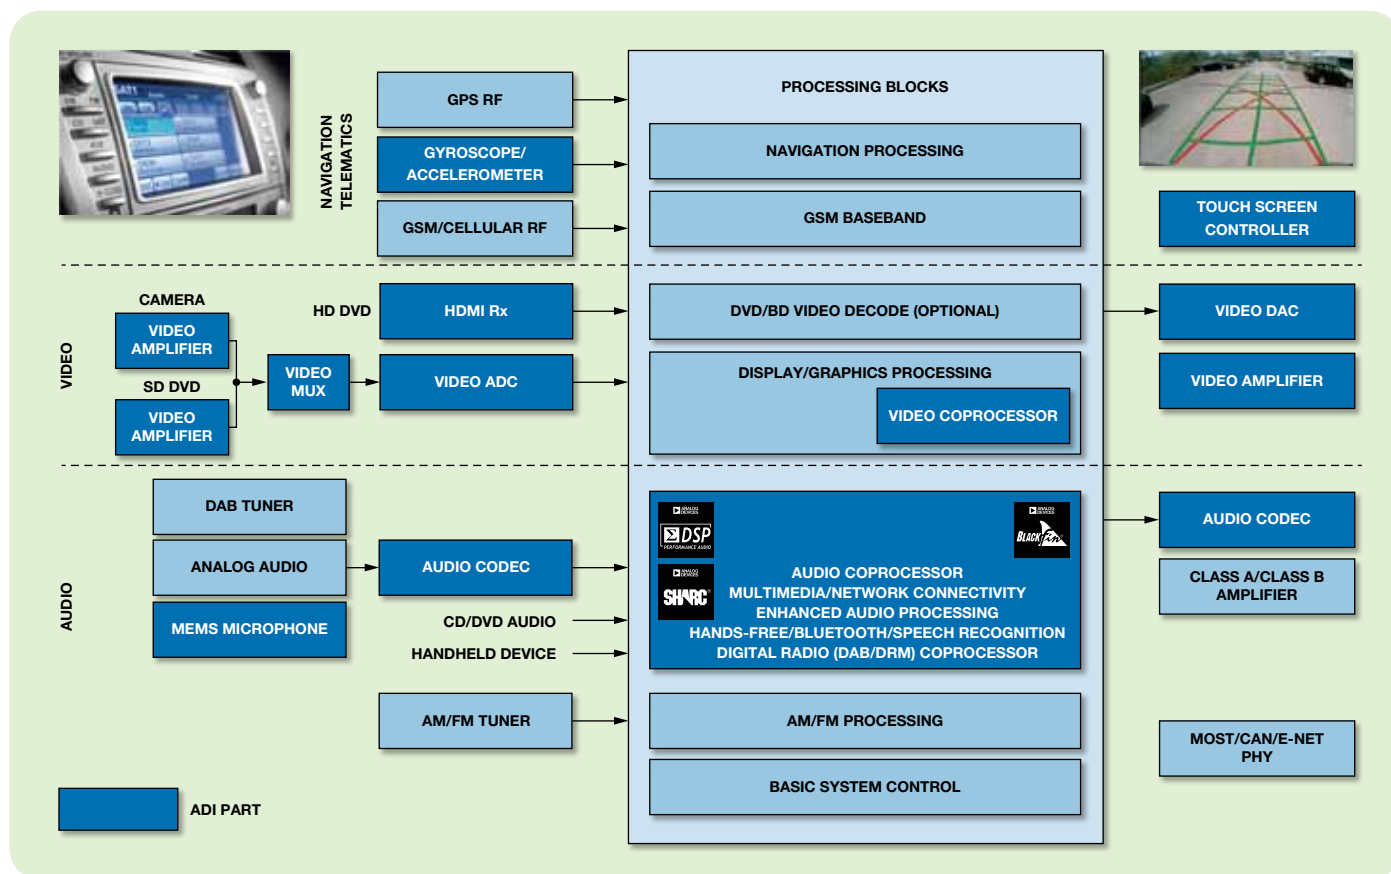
NAVIGATION TELEMATICS

GPS RF

GYROSCOPE/ ACCELEROMETER

GSM/CELLULAR RF

PROCESSING BLOCKS

NAVIGATION PROCESSING

GSM BASEBAND

TOUCH SCREEN CONTROLLER

VIDEO

CAMERA

VIDEO AMPLIFIER

SD DVD

VIDEO AMPLIFIER

VIDEO MUX

HD DVD

HDMI Rx

VIDEO ADC

DVD/BD VIDEO DECODE (OPTIONAL)

DISPLAY/GRAPHICS PROCESSING

VIDEO COPROCESSOR

VIDEO DAC

VIDEO AMPLIFIER

AUDIO

DAB TUNER

ANALOG AUDIO

MEMS MICROPHONE

AUDIO CODEC

CD/DVD AUDIO

HANDHELD DEVICE

ANALOG DEVICES

DSP

PERFORMANCE AUDIO

ANALOG DEVICES

SHARC

ANALOG DEVICES

BLACKfin

AUDIO COPROCESSOR
MULTIMEDIA/NETWORK CONNECTIVITY
ENHANCED AUDIO PROCESSING
HANDS-FREE/BLUETOOTH/SPEECH RECOGNITION
DIGITAL RADIO (DAB/DRM) COPROCESSOR

AUDIO CODEC

CLASS A/CLASS B AMPLIFIER

AM/FM TUNER

AM/FM PROCESSING

BASIC SYSTEM CONTROL

MOST/CAN/E-NET PHY

ADI PART